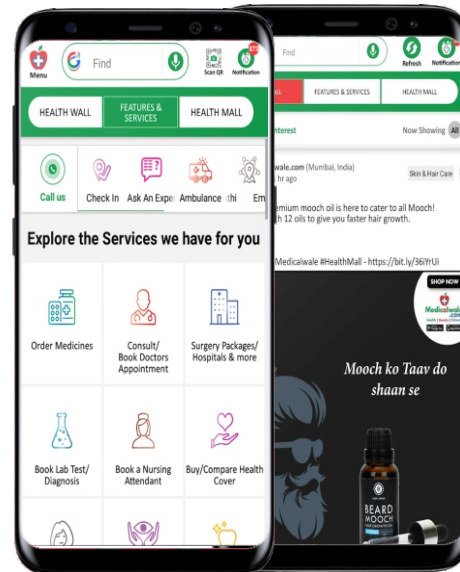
Menu
Find
Scan QR
Notification
HEALTH WALL
FEATURES & SERVICES
HEALTH MALL
Call us
Check In
Ask An Expe
Ambulance
thi
Em
Explore the Services we have for you
Order Medicines
Consult/ Book Doctors Appointment
Surgery Packages/ Hospitals & more
Book Lab Test/ Diagnosis
Book a Nursing Attendant
Buy/Compare Health Cover

Find
Refresh
Notificati
AL
FEATURES & SERVICES
HEALTH MALL
nterest
Now Showing
All
lwale.com (Mumbai, India)
1 hr ago
Skin & Hair Care
emium mooch oil is here to cater to all Mooch!
h 12 oils to give you faster hair growth.
Medicalwale #HealthMall - https://bit.ly/36lYrUi
SHOP NOW
Medicalwale .com
Mooch ko Taav do shaan se
BEARD MOOCH